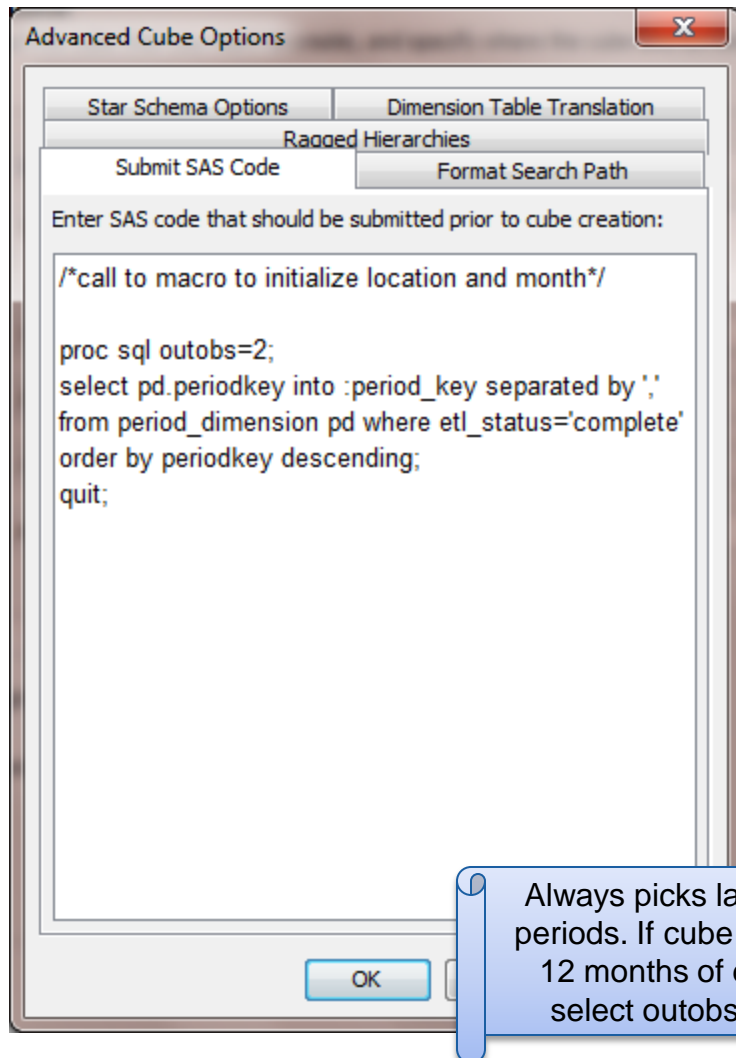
Advanced Cube Options

Star Schema Options | Dimension Table Translation
Ragged Hierarchies
Submit SAS Code | Format Search Path

Enter SAS code that should be submitted prior to cube creation:

/*call to macro to initialize location and month*/

proc sql outobs=2;
select pd.periodkey into :period_key separated by ','
from period_dimension pd where etl_status='complete'
order by periodkey descending;
quit;

OK

Always picks la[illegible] periods. If cube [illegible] 12 months of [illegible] select outobs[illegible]